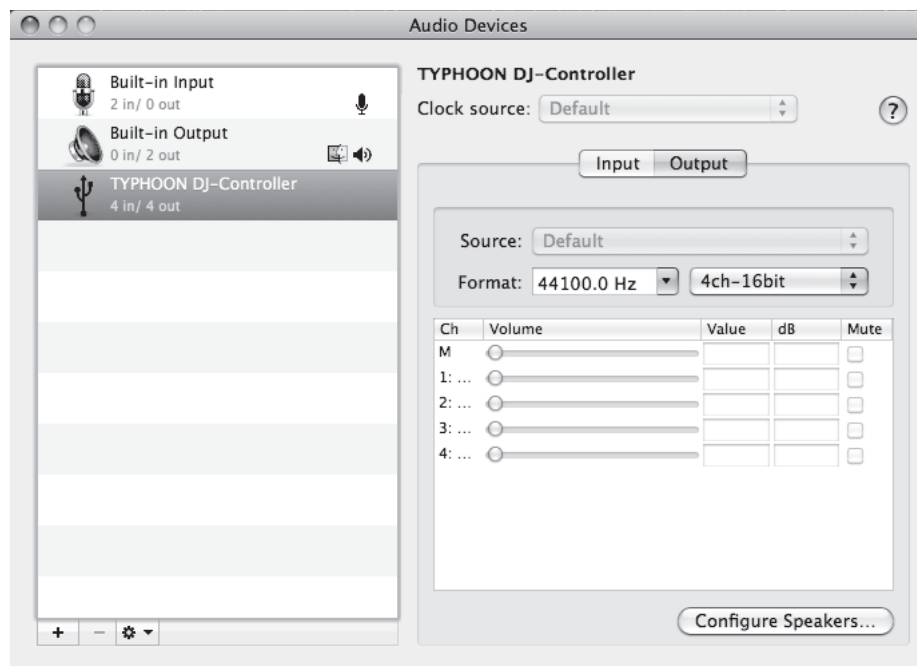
Audio Devices

Built-in Input
2 in/ 0 out

Built-in Output
0 in/ 2 out

TYPHOON DJ-Controller
4 in/ 4 out

+ − ⚙▾

TYPHOON DJ-Controller

Clock source: Default

?

Input Output

Source: Default

Format: 44100.0 Hz 4ch-16bit

| Ch | Volume | Value | dB | Mute |
|---|---|---|---|---|
| M | | | | |
| 1: ... | | | | |
| 2: ... | | | | |
| 3: ... | | | | |
| 4: ... | | | | |

Configure Speakers...